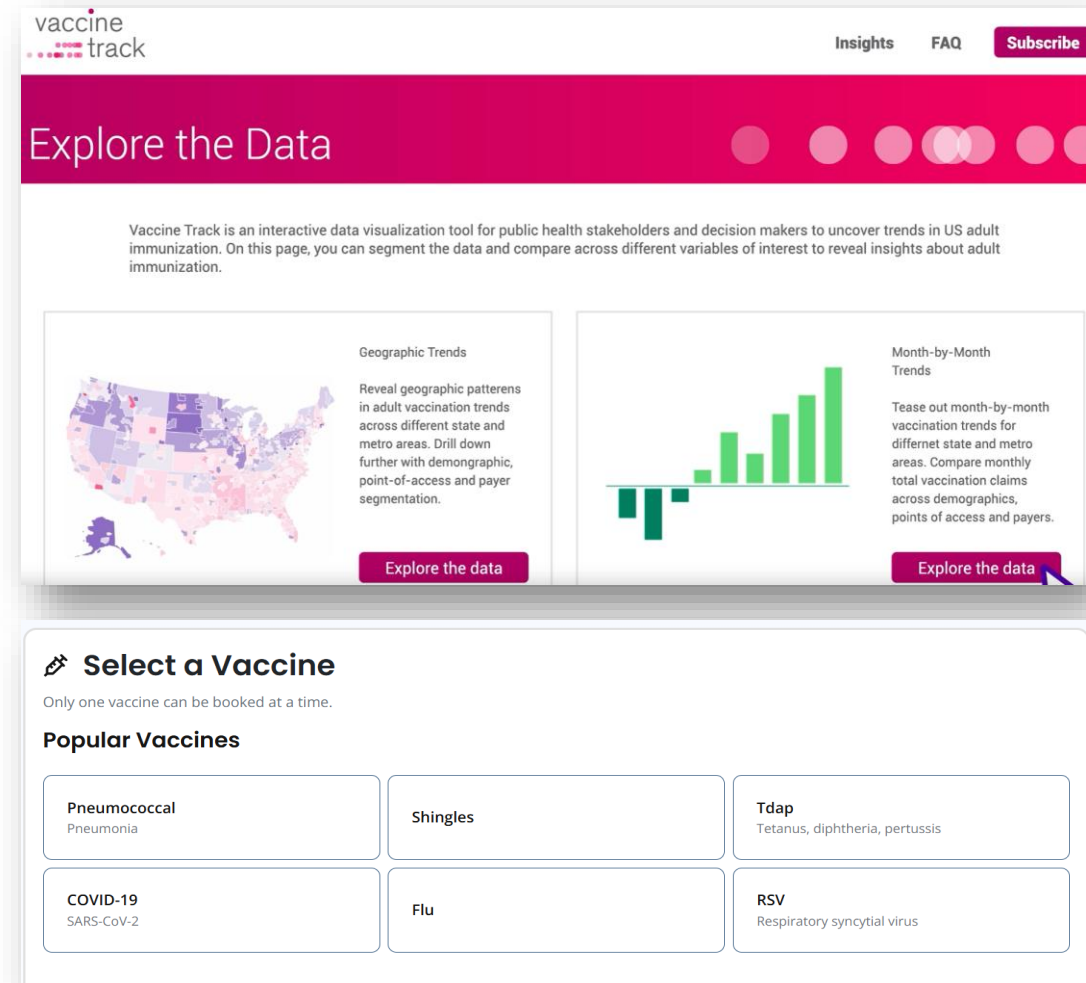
vaccine track

Insights FAQ Subscribe

Explore the Data

Vaccine Track is an interactive data visualization tool for public health stakeholders and decision makers to uncover trends in US adult immunization. On this page, you can segment the data and compare across different variables of interest to reveal insights about adult immunization.

Geographic Trends

Reveal geographic patterens in adult vaccination trends across different state and metro areas. Drill down further with demongraphic, point-of-access and payer segmentation.

Explore the data

Month-by-Month Trends

Tease out month-by-month vaccination trends for differnet state and metro areas. Compare monthly total vaccination claims across demographics, points of access and payers.

Explore the data

Select a Vaccine

Only one vaccine can be booked at a time.

Popular Vaccines

Pneumococcal
Pneumonia

Shingles

Tdap
Tetanus, diphtheria, pertussis

COVID-19
SARS-CoV-2

Flu

RSV
Respiratory syncytial virus